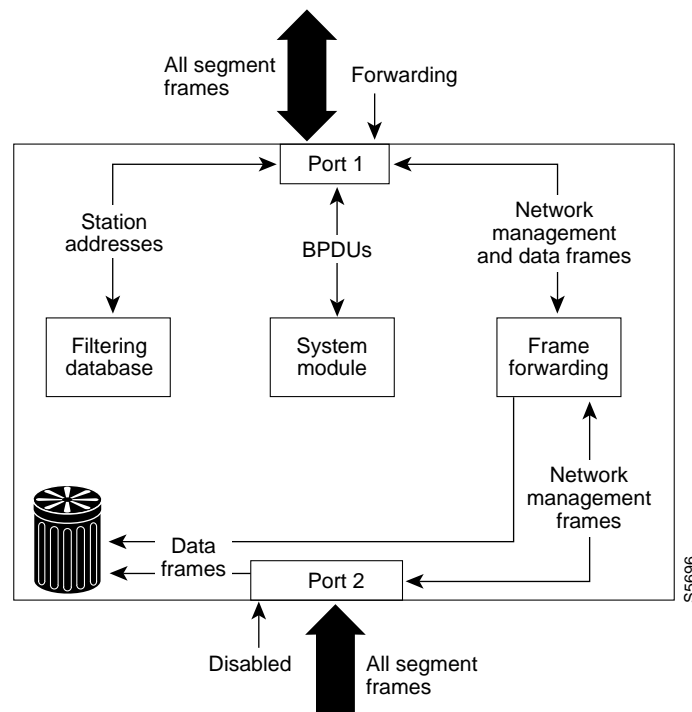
All segment frames

Forwarding

Port 1

Station addresses

BPDUs

Network management and data frames

Filtering database

System module

Frame forwarding

Network management frames

Data frames

Port 2

S5696

Disabled

All segment frames